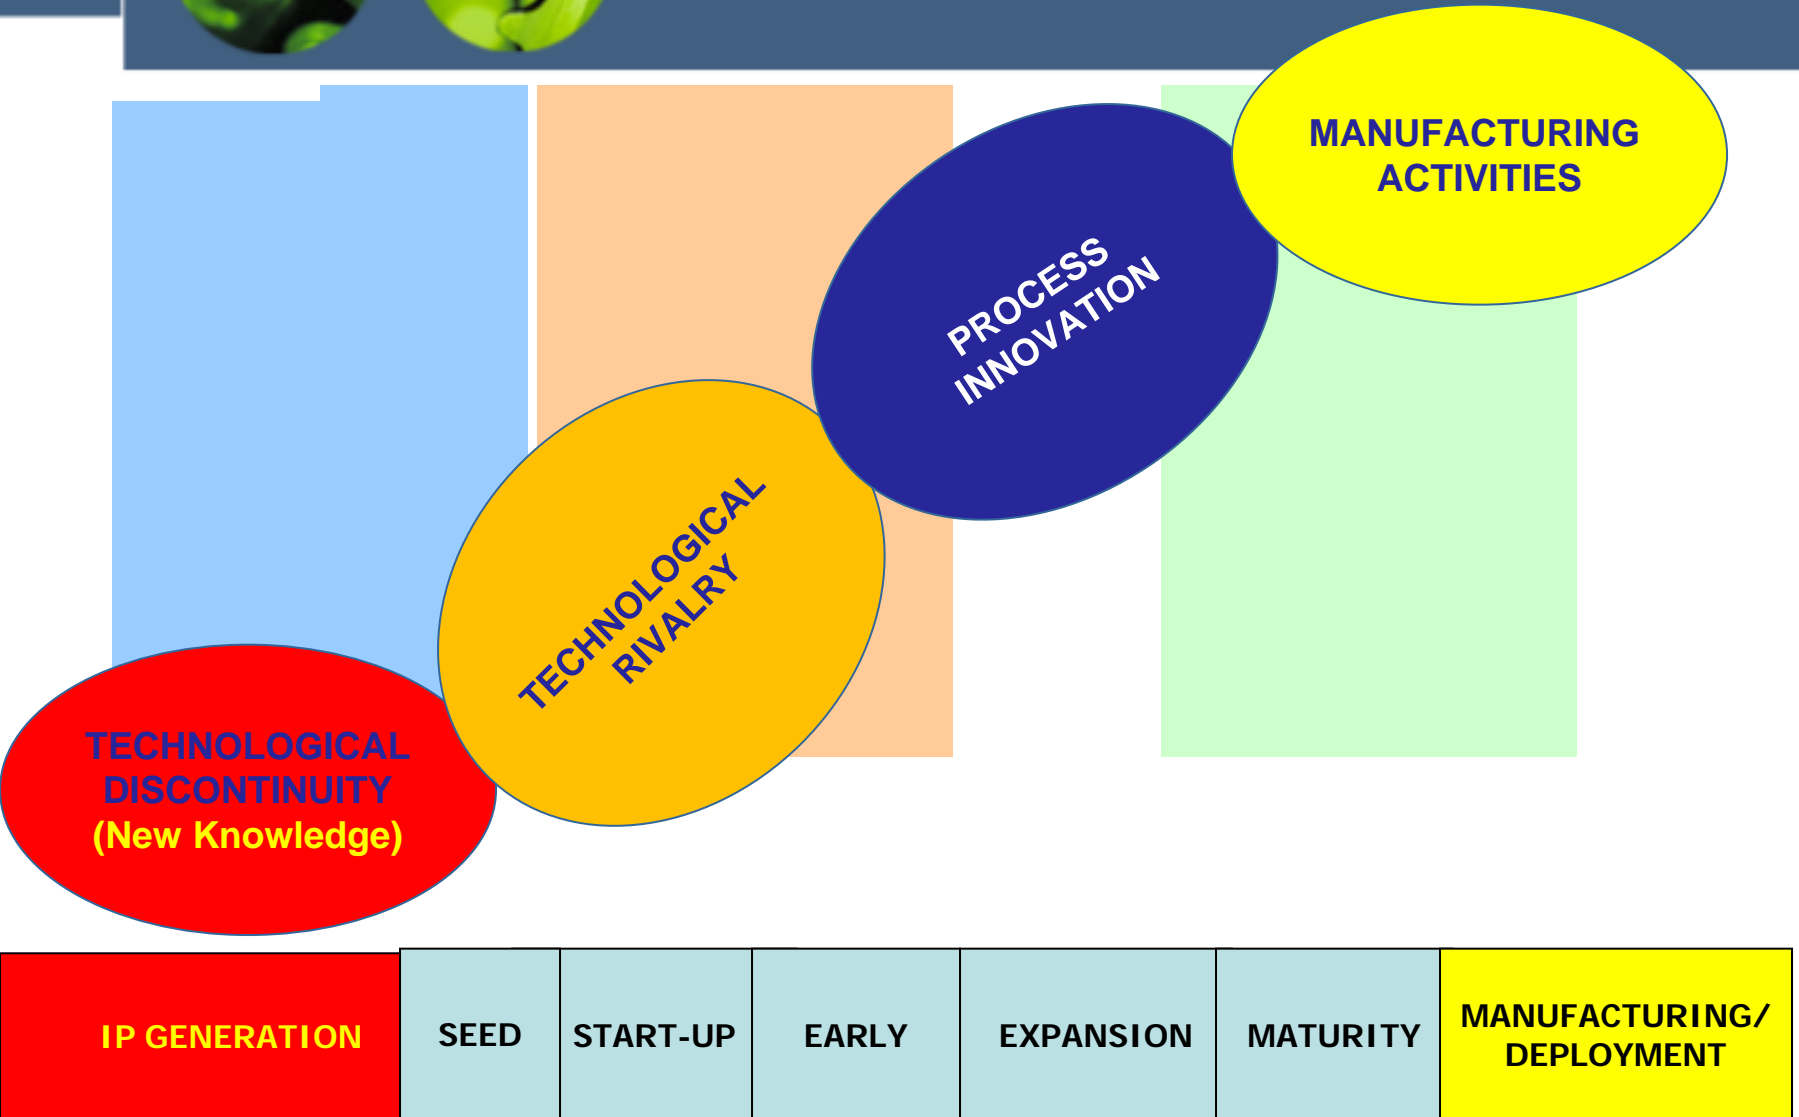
MANUFACTURING ACTIVITIES

PROCESS INNOVATION

TECHNOLOGICAL RIVALRY

TECHNOLOGICAL DISCONTINUITY (New Knowledge)

| IP GENERATION | SEED | START-UP | EARLY | EXPANSION | MATURITY | MANUFACTURING/ DEPLOYMENT |
|---|---|---|---|---|---|---|